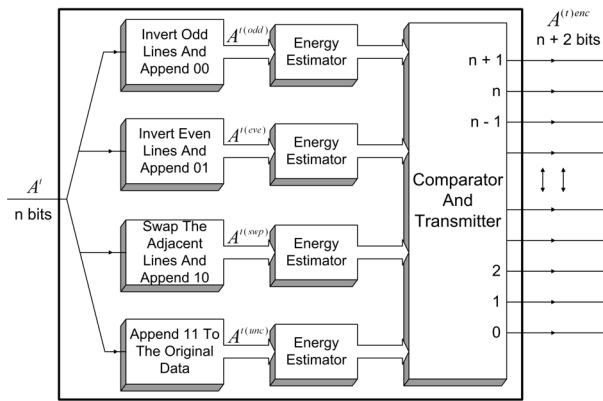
$A^{t}$
n bits

Invert Odd Lines And Append 00
$A^{t(odd)}$
Energy Estimator

Invert Even Lines And Append 01
$A^{t(eve)}$
Energy Estimator

Swap The Adjacent Lines And Append 10
$A^{t(swp)}$
Energy Estimator

Append 11 To The Original Data
$A^{t(unc)}$
Energy Estimator

Comparator And Transmitter

n + 1
n
n - 1
2
1
0

$A^{(t)enc}$
n + 2 bits